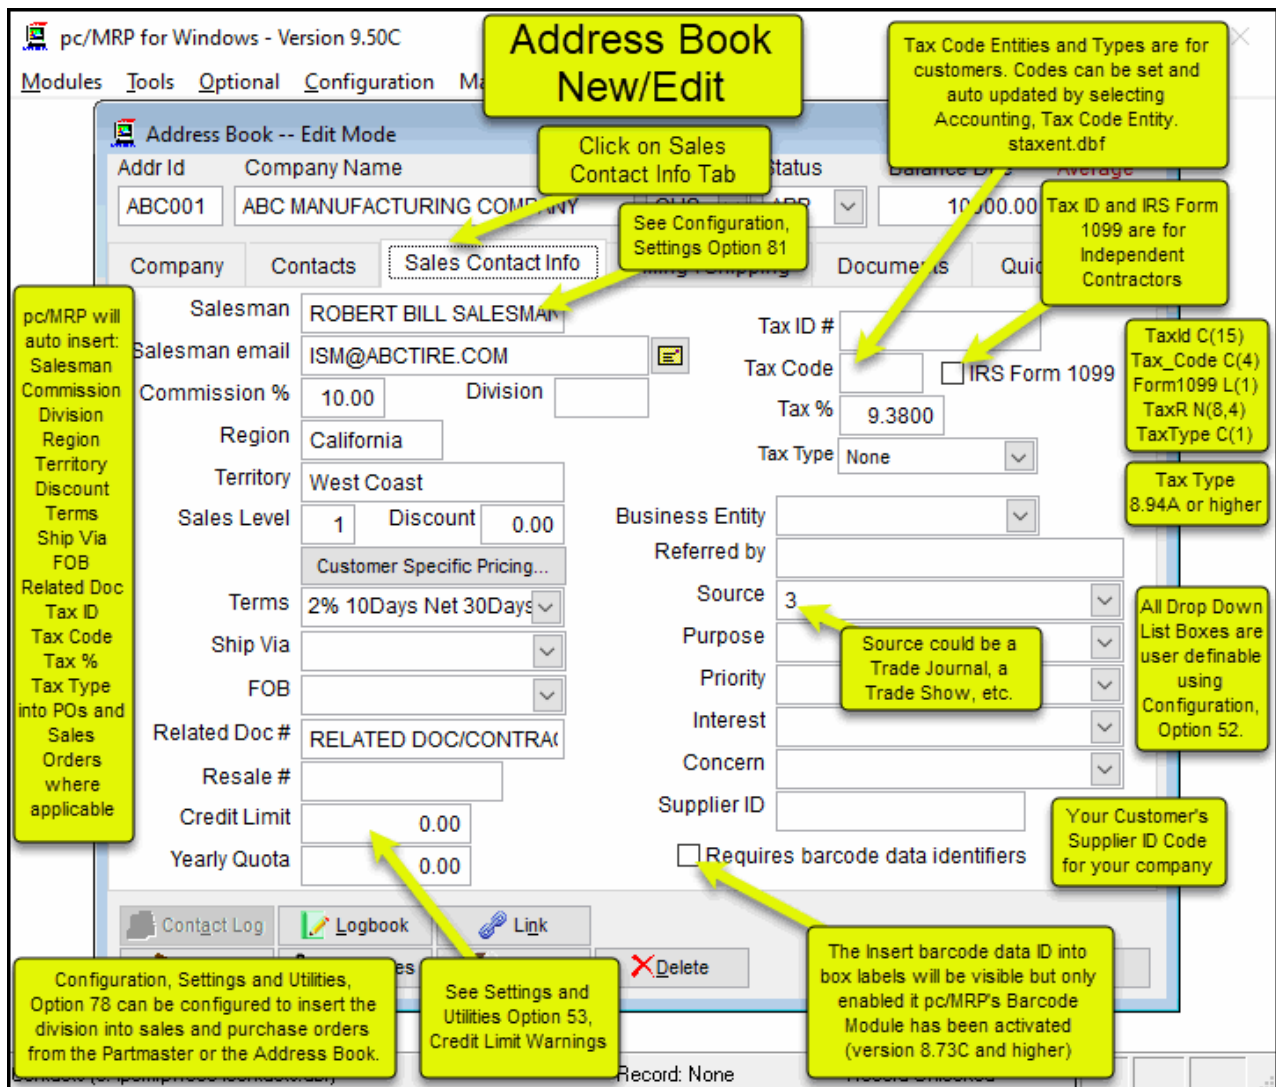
pc/MRP for Windows - Version 9.50C

Modules Tools Optional Configuration Ma

Address Book New/Edit

Tax Code Entities and Types are for customers. Codes can be set and auto updated by selecting Accounting, Tax Code Entity. staxent.dbf

Address Book -- Edit Mode

Addr Id Company Name

Click on Sales Contact Info Tab

Status

Balance Due Average

ABC001 ABC MANUFACTURING COMP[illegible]NY

10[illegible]00.00

Tax ID and IRS Form 1099 are for Independent Contractors

See Configuration, Settings Option 81

Company Contacts Sales Contact Info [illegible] Docume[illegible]ts Qui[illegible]

pc/MRP will auto insert: Salesman Commission Division Region Territory Discount Terms Ship Via FOB Related Doc Tax ID Tax Code Tax % Tax Type into POs and Sales Orders where applicable

Salesman ROBERT BILL SALESMAN

Salesman email ISM@ABCTIRE.COM

Commission % 10.00 Division

Region California

Territory West Coast

Sales Level 1 Discount 0.00

Customer Specific Pricing...

Terms 2% 10Days Net 30Days

Ship Via

FOB

Related Doc # RELATED DOC/CONTRA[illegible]

Resale #

Credit Limit 0.00

Yearly Quota 0.00

Tax ID #

Tax Code

IRS Form 1099

Tax % 9.3800

Tax Type None

TaxId C(15) Tax_Code C(4) Form1099 L(1) TaxR N(8,4) TaxType C(1)

Tax Type 8.94A or higher

Business Entity

Referred by

Source 3

Purpose

Priority

Interest

Concern

Supplier ID

Source could be a Trade Journal, a Trade Show, etc.

All Drop Down List Boxes are user definable using Configuration, Option 52.

Your Customer's Supplier ID Code for your company

Requires barcode data identifiers

Contact Log Logbook Link

Delete

Configuration, Settings and Utilities, Option 78 can be configured to insert the division into sales and purchase orders from the Partmaster or the Address Book.

See Settings and Utilities Option 53, Credit Limit Warnings

The Insert barcode data ID into box labels will be visible but only enabled it pc/MRP's Barcode Module has been activated (version 8.73C and higher)

Record: None